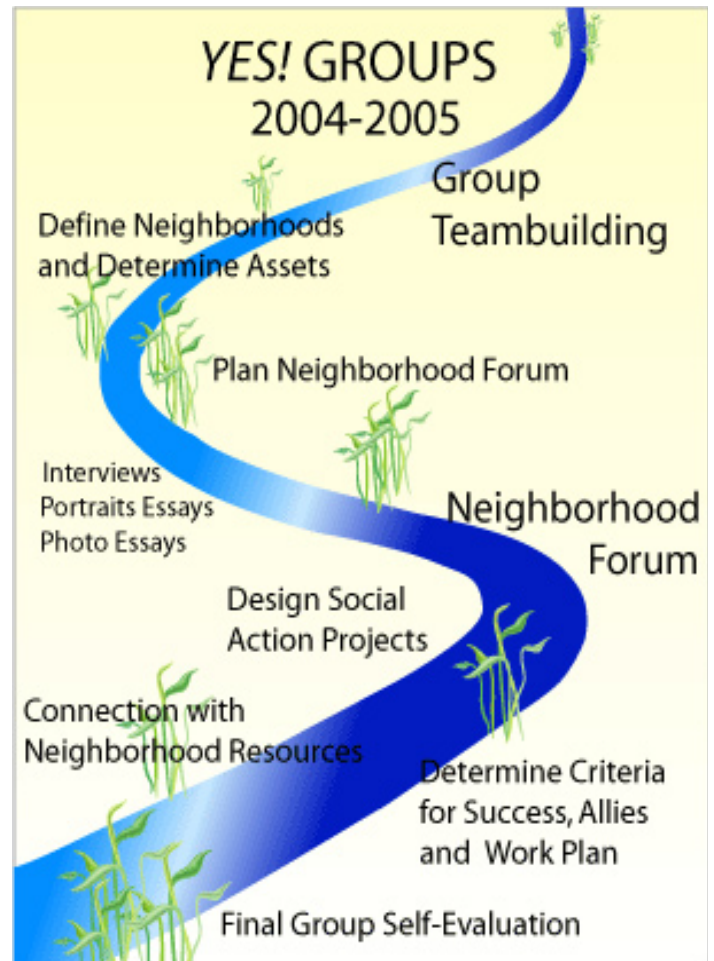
YES! GROUPS
2004-2005

Group Teambuilding

Define Neighborhoods and Determine Assets

Plan Neighborhood Forum

Interviews
Portraits Essays
Photo Essays

Neighborhood Forum

Design Social Action Projects

Connection with Neighborhood Resources

Determine Criteria for Success, Allies and Work Plan

Final Group Self-Evaluation